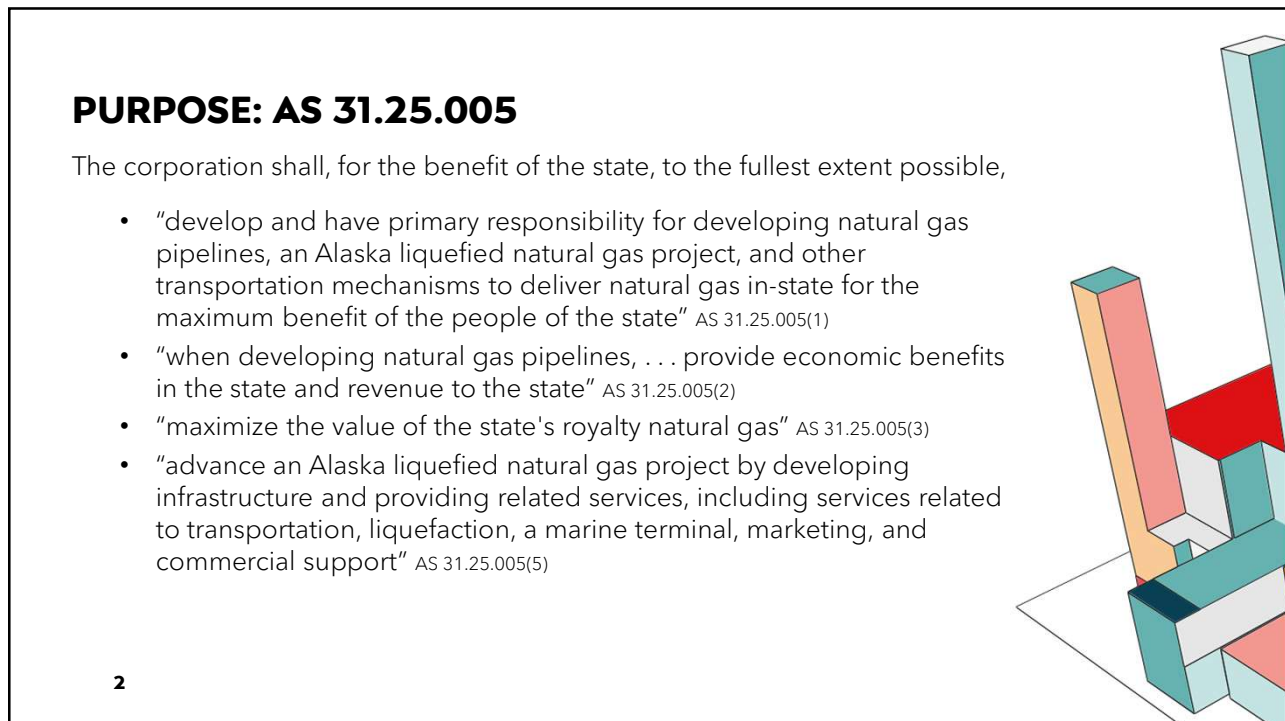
PURPOSE: AS 31.25.005

The corporation shall, for the benefit of the state, to the fullest extent possible,

- "develop and have primary responsibility for developing natural gas pipelines, an Alaska liquefied natural gas project, and other transportation mechanisms to deliver natural gas in-state for the maximum benefit of the people of the state" AS 31.25.005(1)
- "when developing natural gas pipelines, . . . provide economic benefits in the state and revenue to the state" AS 31.25.005(2)
- "maximize the value of the state's royalty natural gas" AS 31.25.005(3)
- "advance an Alaska liquefied natural gas project by developing infrastructure and providing related services, including services related to transportation, liquefaction, a marine terminal, marketing, and commercial support" AS 31.25.005(5)

2